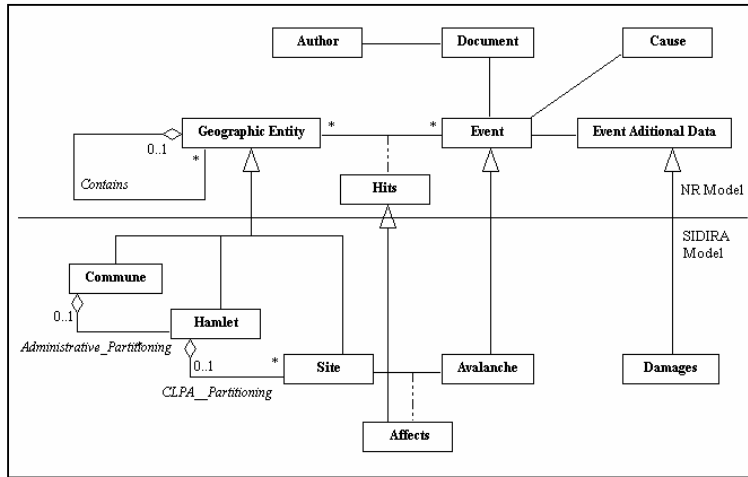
Author

Document

Cause

0..1

Geographic Entity

*

*

Event

Event Aditional Data

*

Contains

Hits

NR Model

SIDIRA Model

Commune

0..1

Hamlet

Administrative_Partitioning

0..1

*

Site

Avalanche

Damages

CLPA__Partitioning

Affects